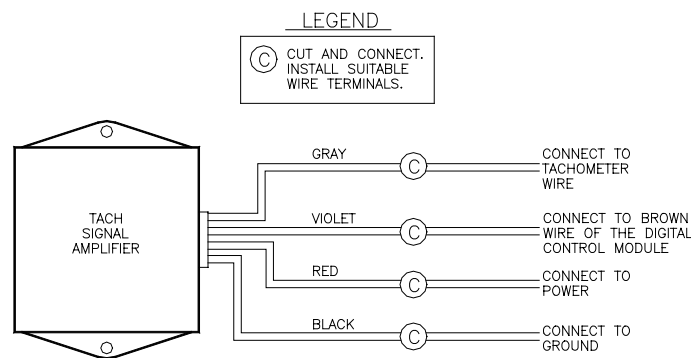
LEGEND

C CUT AND CONNECT. INSTALL SUITABLE WIRE TERMINALS.

TACH SIGNAL AMPLIFIER

GRAY C CONNECT TO TACHOMETER WIRE

VIOLET C CONNECT TO BROWN WIRE OF THE DIGITAL CONTROL MODULE

RED C CONNECT TO POWER

BLACK C CONNECT TO GROUND